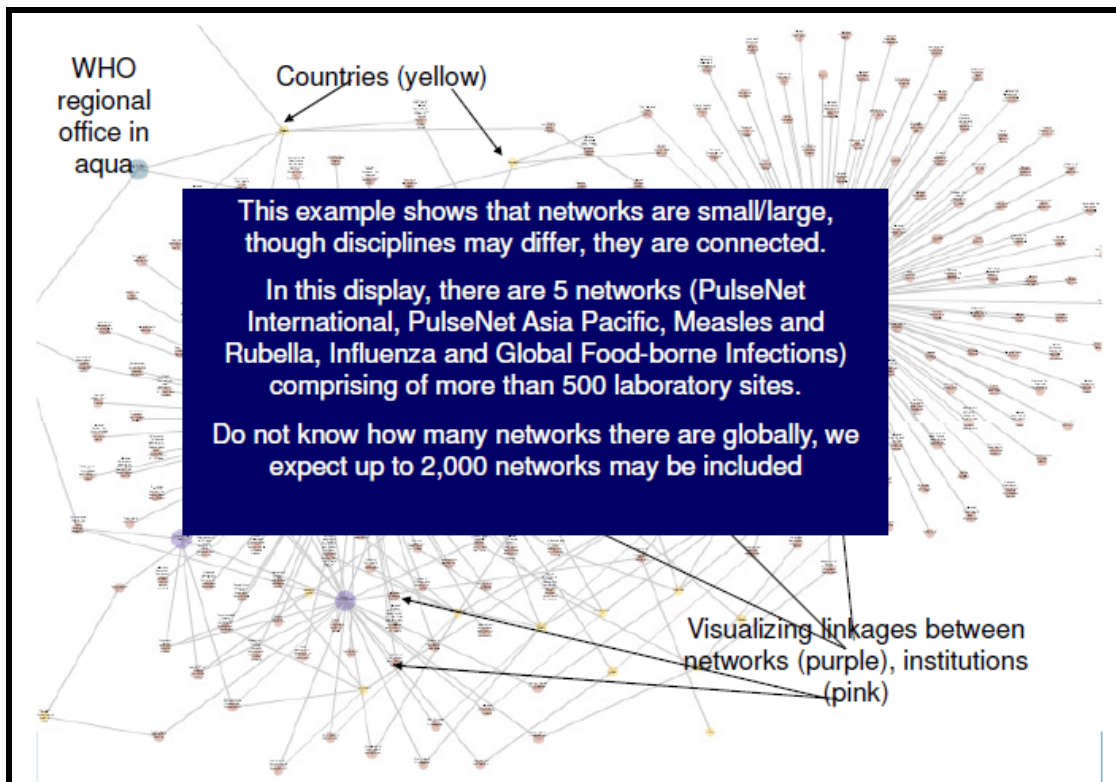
WHO regional office in aqua

Countries (yellow)

This example shows that networks are small/large, though disciplines may differ, they are connected.

In this display, there are 5 networks (PulseNet International, PulseNet Asia Pacific, Measles and Rubella, Influenza and Global Food-borne Infections) comprising of more than 500 laboratory sites.

Do not know how many networks there are globally, we expect up to 2,000 networks may be included

Visualizing linkages between networks (purple), institutions (pink)